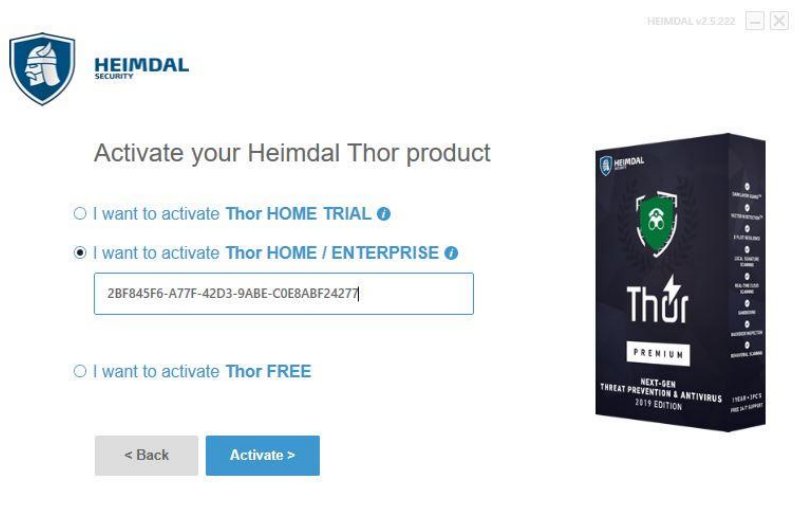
HEIMDAL v2.5.222

HEIMDAL SECURITY

Activate your Heimdal Thor product

○ I want to activate Thor HOME TRIAL

◉ I want to activate Thor HOME / ENTERPRISE

2BF845F6-A77F-42D3-9ABE-C0E8ABF24277

○ I want to activate Thor FREE

< Back

Activate >

HEIMDAL SECURITY

Thor

PREMIUM

NEXT-GEN THREAT PREVENTION & ANTIVIRUS 2019 EDITION

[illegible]